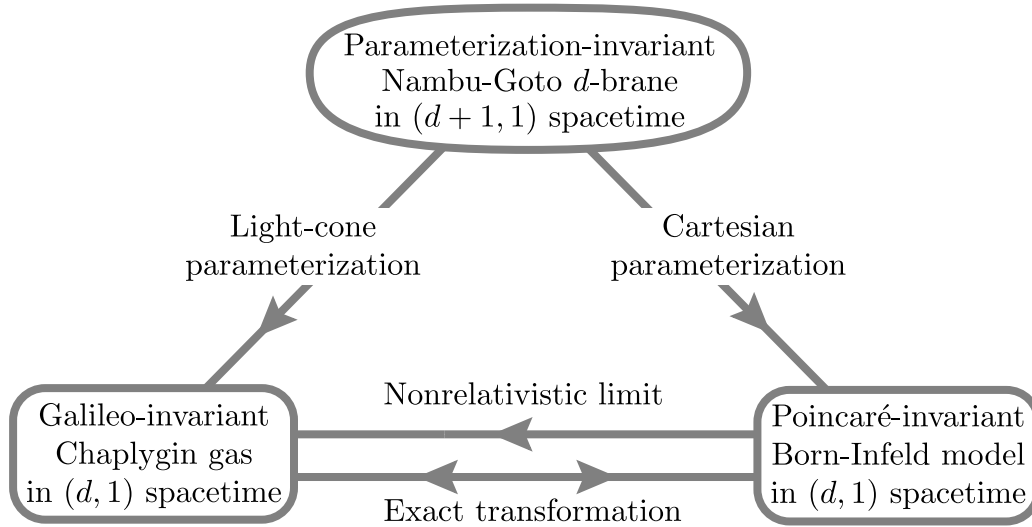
Parameterization-invariant
Nambu-Goto $d$-brane
in $(d+1,1)$ spacetime

Light-cone
parameterization

Cartesian
parameterization

Galileo-invariant
Chaplygin gas
in $(d,1)$ spacetime

Nonrelativistic limit

Exact transformation

Poincaré-invariant
Born-Infeld model
in $(d,1)$ spacetime